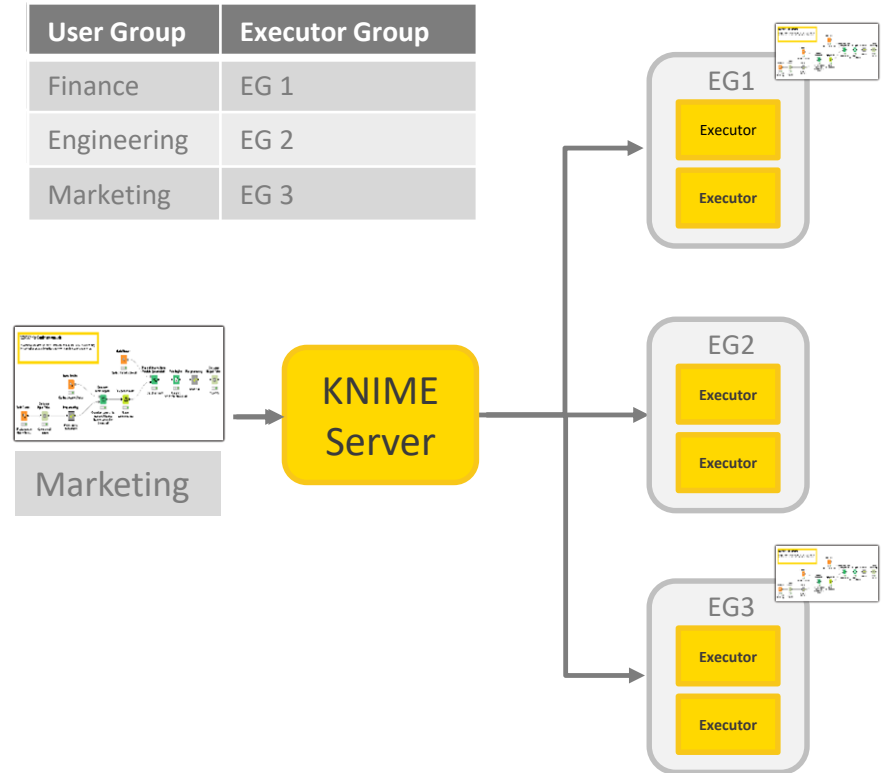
| User Group | Executor Group |
|---|---|
| Finance | EG 1 |
| Engineering | EG 2 |
| Marketing | EG 3 |

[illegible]

Marketing

KNIME Server

EG1
Executor
Executor

EG2
Executor
Executor

EG3
Executor
Executor